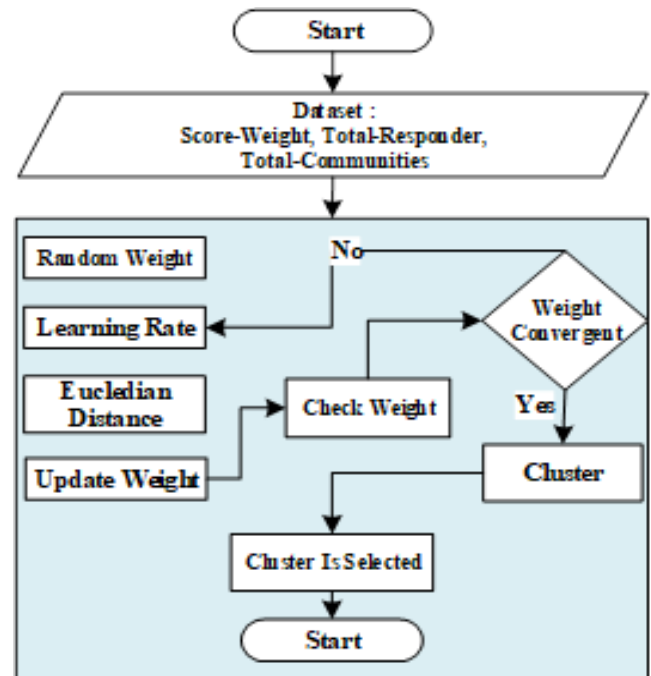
Start

Dataset :
Score-Weight, Total-Responder, Total-Communities

Random Weight

No

Learning Rate

Weight Convergent

Eucledian Distance

Check Weight

Yes

Update Weight

Cluster

Cluster Is Selected

Start